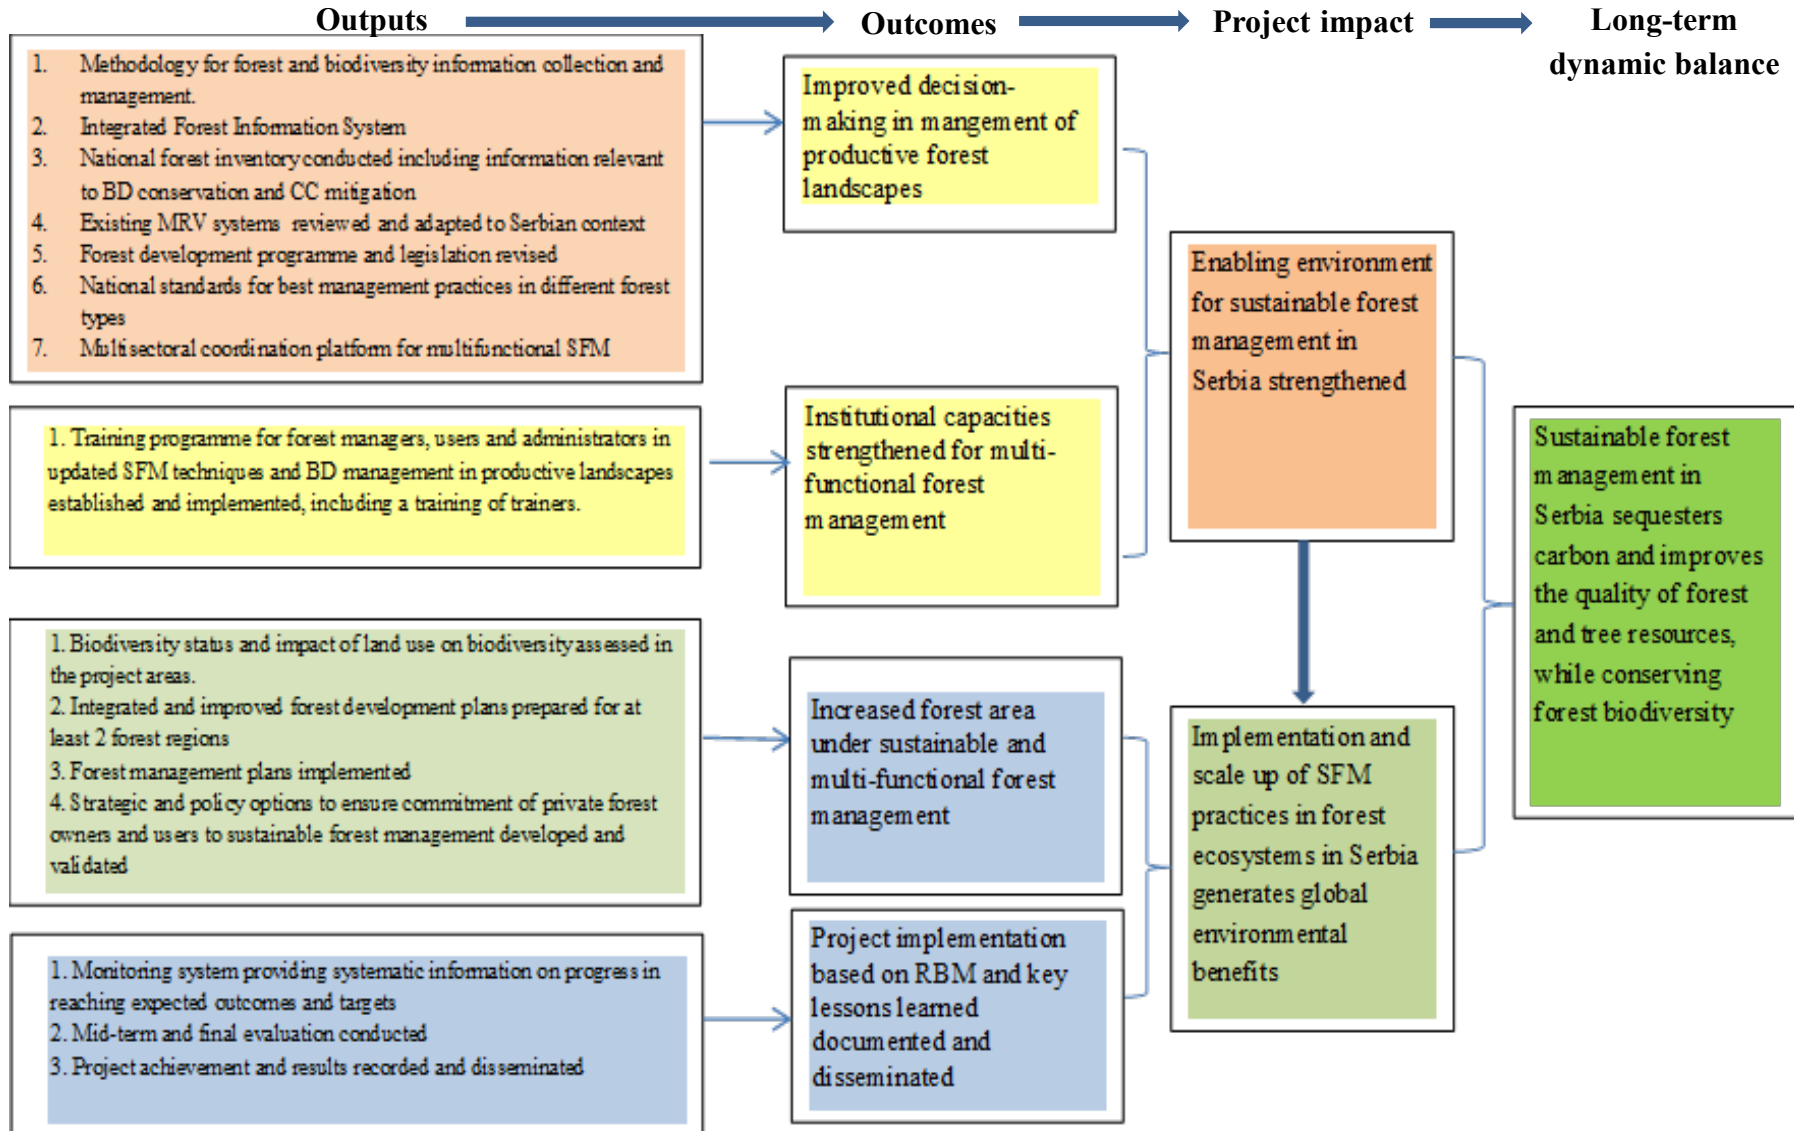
Outputs

Outcomes

Project impact

Long-term dynamic balance

1. Methodology for forest and biodiversity information collection and management.
2. Integrated Forest Information System
3. National forest inventory conducted including information relevant to BD conservation and CC mitigation
4. Existing MRV systems reviewed and adapted to Serbian context
5. Forest development programme and legislation revised
6. National standards for best management practices in different forest types
7. Multisectoral coordination platform for multifunctional SFM

Improved decision-making in mangement of productive forest landscapes

1. Training programme for forest managers, users and administrators in updated SFM techniques and BD management in productive landscapes established and implemented, including a training of trainers.

Institutional capacities strengthened for multi-functional forest management

Enabling environment for sustainable forest management in Serbia strengthened

1. Biodiversity status and impact of land use on biodiversity assessed in the project areas.
2. Integrated and improved forest development plans prepared for at least 2 forest regions
3. Forest management plans implemented
4. Strategic and policy options to ensure commitment of private forest owners and users to sustainable forest management developed and validated

Increased forest area under sustainable and multi-functional forest management

Implementation and scale up of SFM practices in forest ecosystems in Serbia generates global environmental benefits

Sustainable forest management in Serbia sequesters carbon and improves the quality of forest and tree resources, while conserving forest biodiversity

1. Monitoring system providing systematic information on progress in reaching expected outcomes and targets
2. Mid-term and final evaluation conducted
3. Project achievement and results recorded and disseminated

Project implementation based on RBM and key lessons learned documented and disseminated